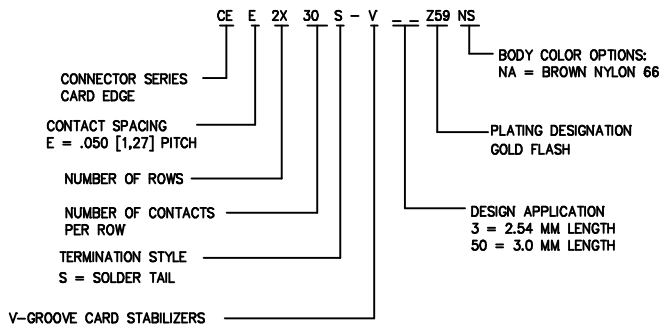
CE E 2X 30 S - V _ _ Z59 NS

CONNECTOR SERIES
CARD EDGE

CONTACT SPACING
E = .050 [1,27] PITCH

NUMBER OF ROWS

NUMBER OF CONTACTS
PER ROW

TERMINATION STYLE
S = SOLDER TAIL

V-GROOVE CARD STABILIZERS

BODY COLOR OPTIONS:
NA = BROWN NYLON 66

PLATING DESIGNATION
GOLD FLASH

DESIGN APPLICATION
3 = 2.54 MM LENGTH
50 = 3.0 MM LENGTH